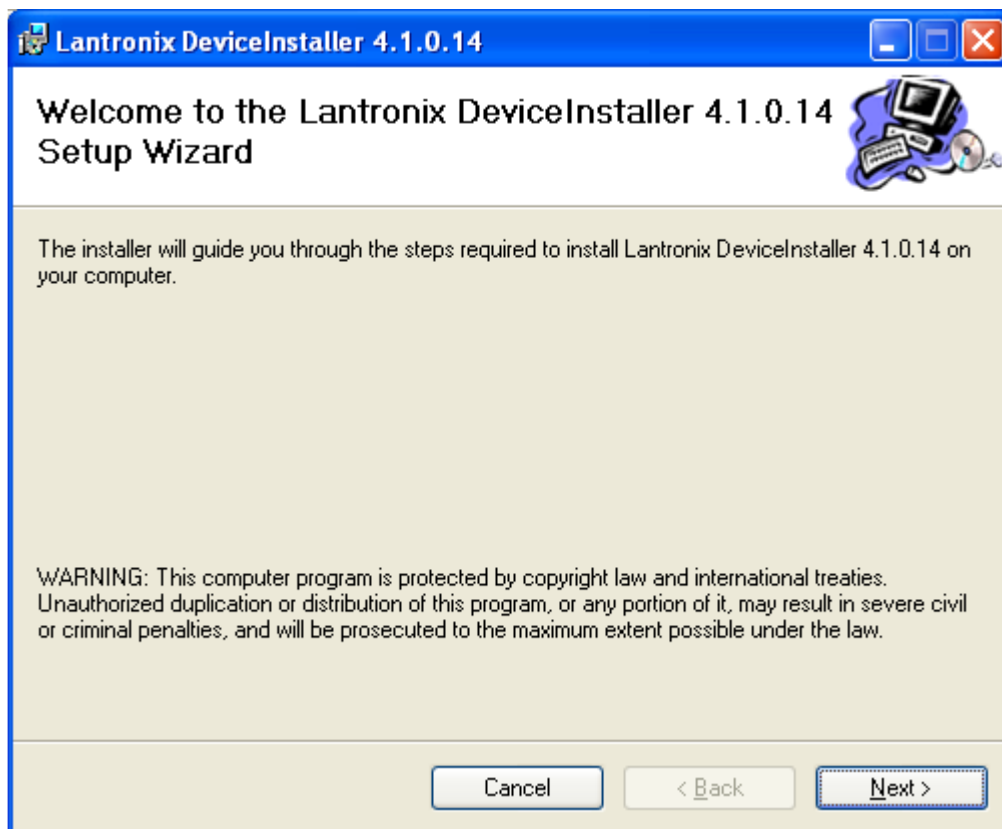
Lantronix DeviceInstaller 4.1.0.14

Welcome to the Lantronix DeviceInstaller 4.1.0.14 Setup Wizard

The installer will guide you through the steps required to install Lantronix DeviceInstaller 4.1.0.14 on your computer.

WARNING: This computer program is protected by copyright law and international treaties. Unauthorized duplication or distribution of this program, or any portion of it, may result in severe civil or criminal penalties, and will be prosecuted to the maximum extent possible under the law.

Cancel
< Back
Next >